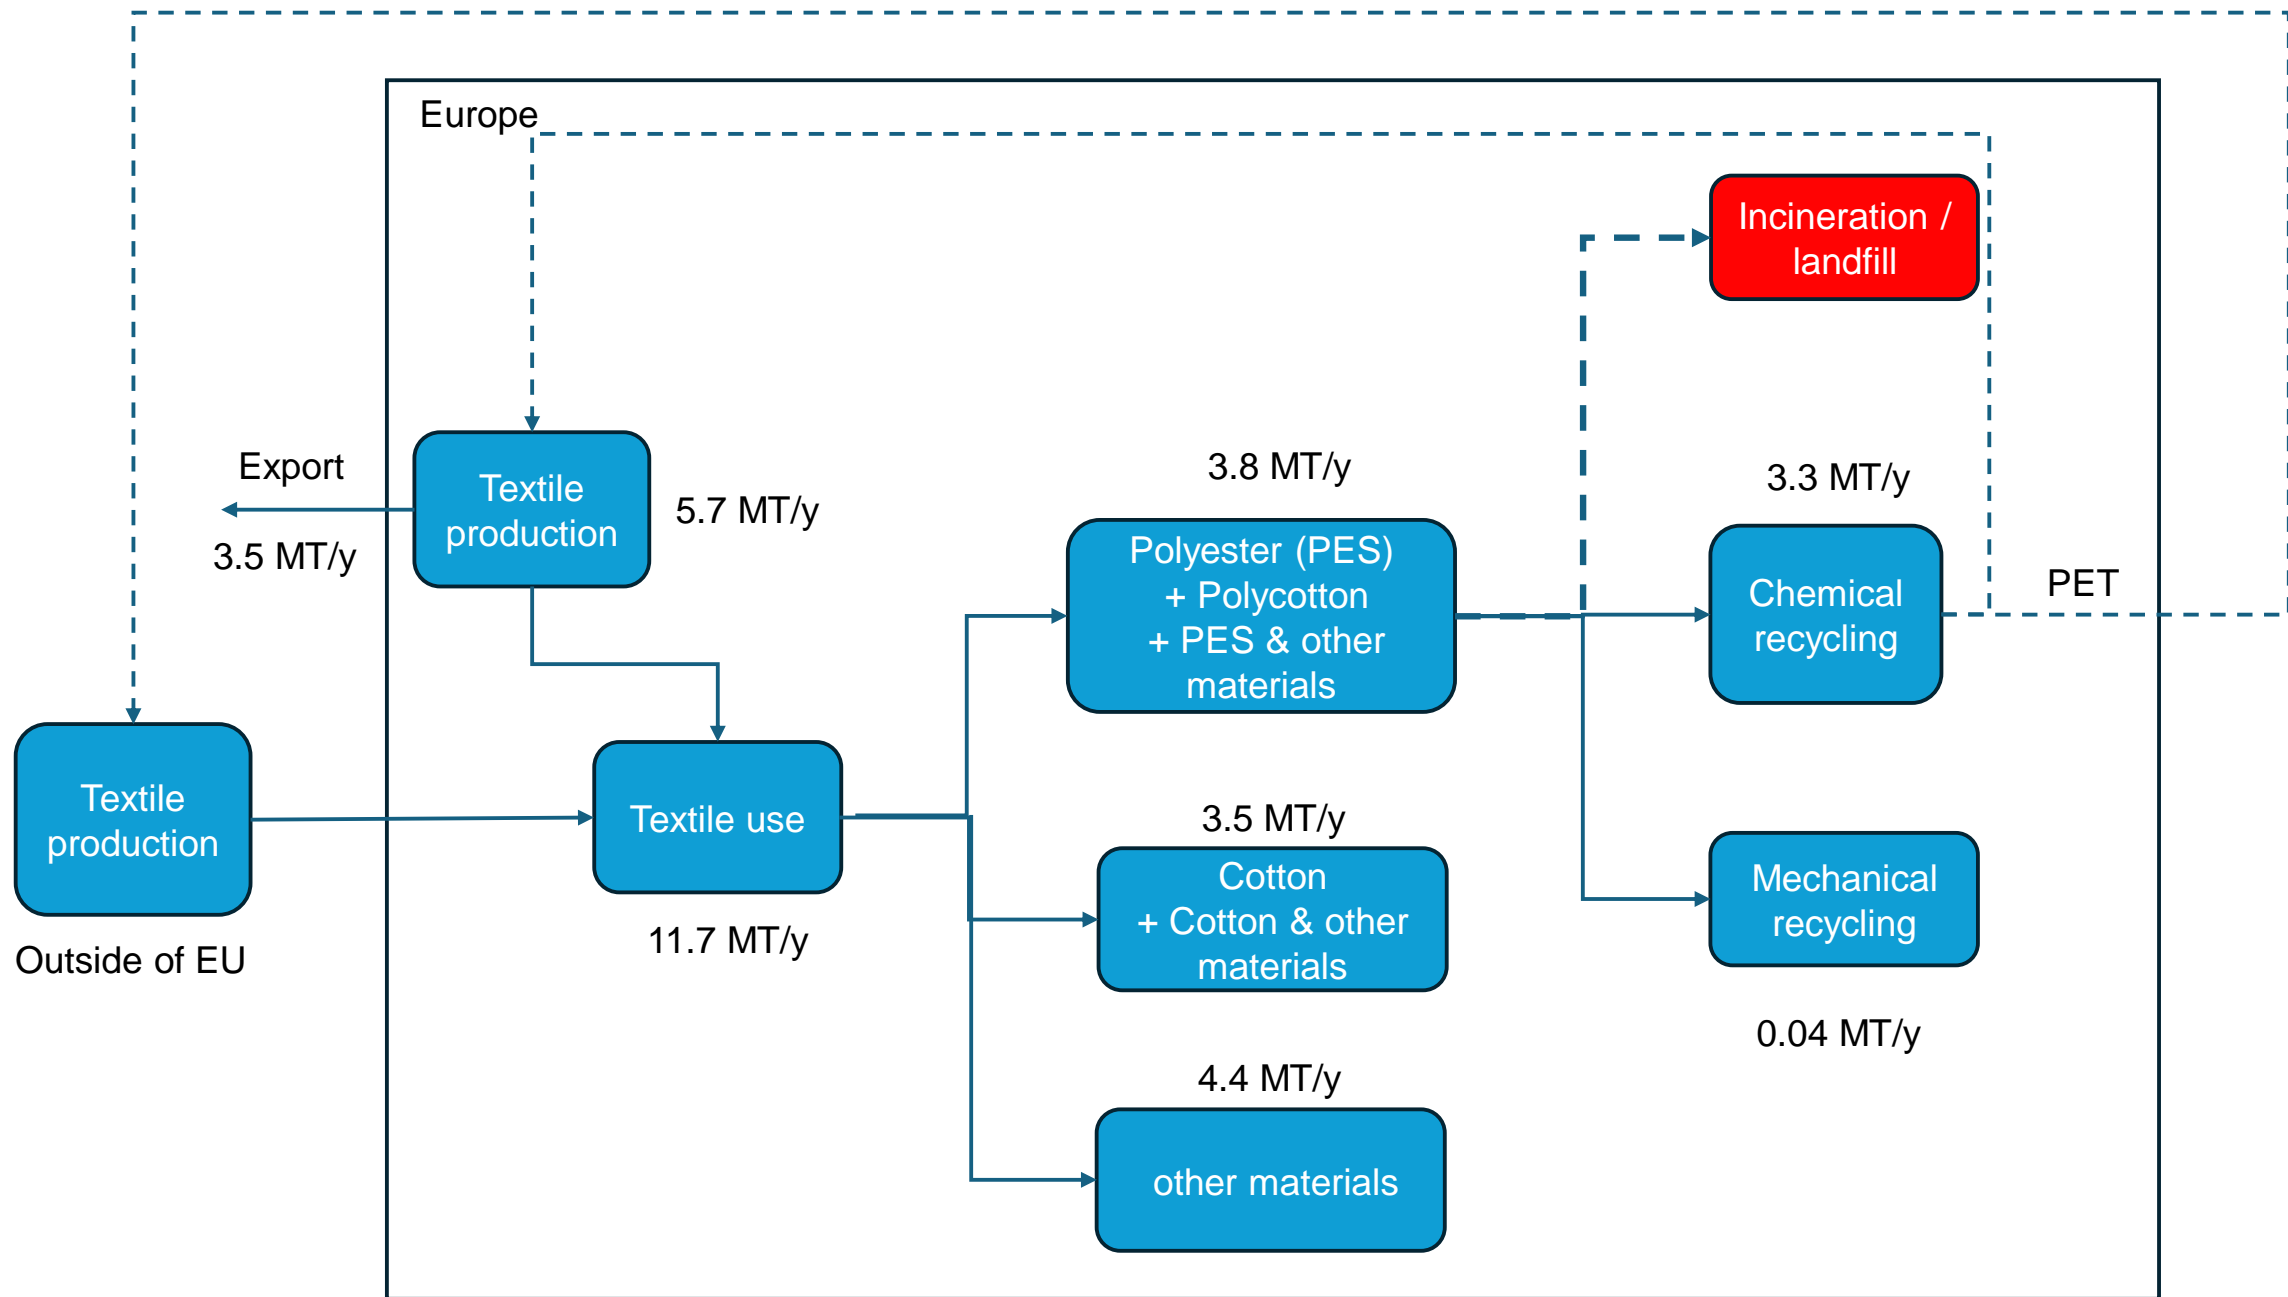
Europe

Incineration / landfill

Export

Textile production

5.7 MT/y

3.5 MT/y

3.8 MT/y

Polyester (PES) + Polycotton + PES & other materials

3.3 MT/y

Chemical recycling

PET

Textile production

Outside of EU

Textile use

11.7 MT/y

3.5 MT/y

Cotton + Cotton & other materials

Mechanical recycling

0.04 MT/y

4.4 MT/y

other materials